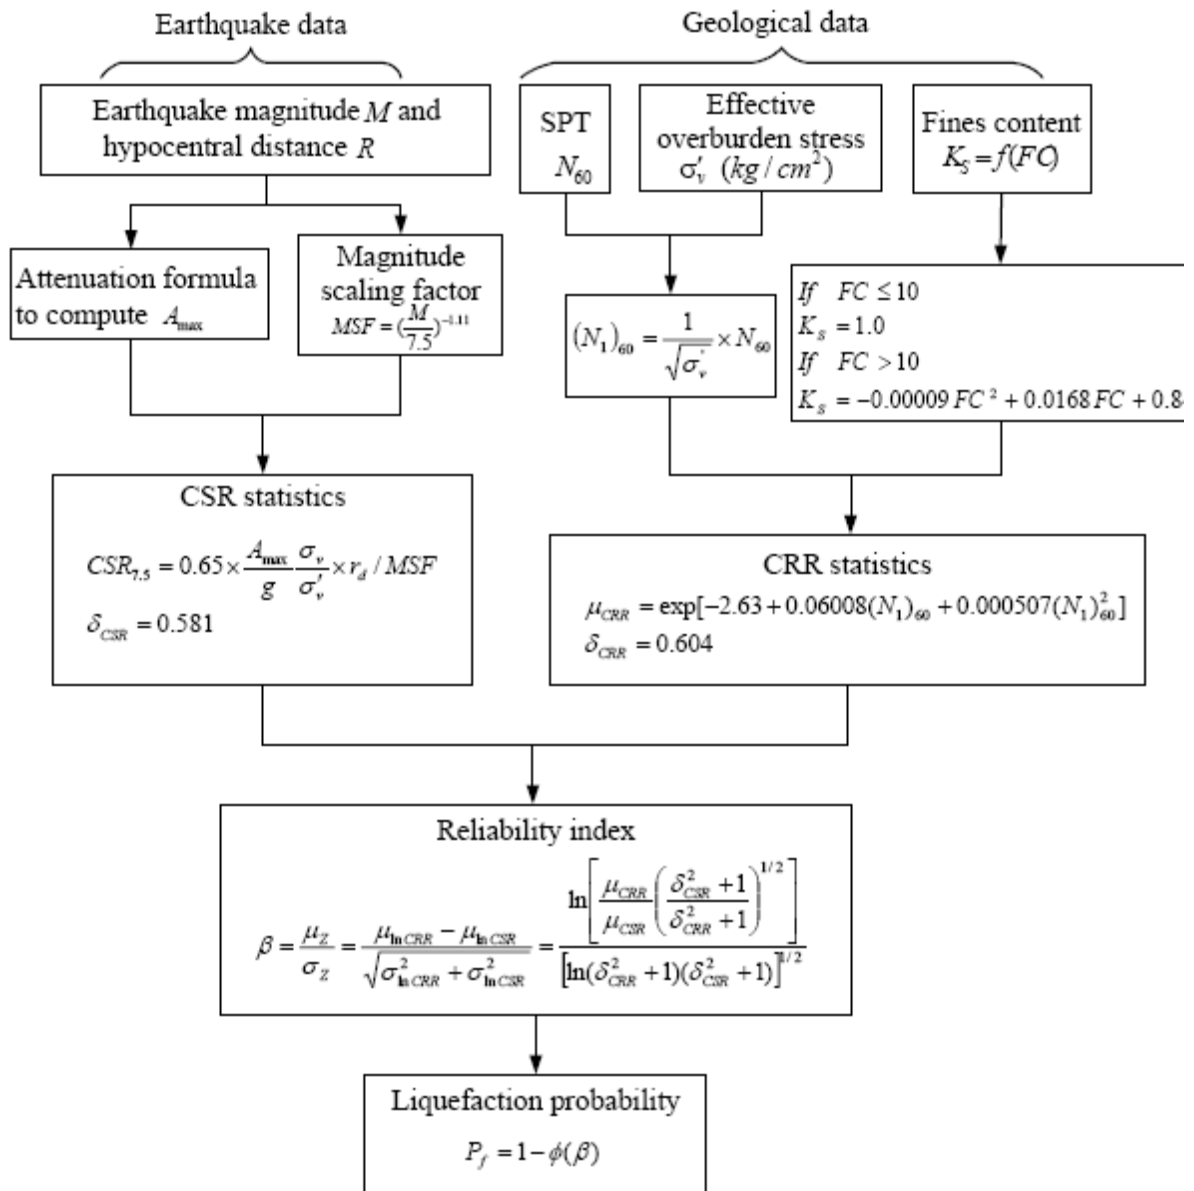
Earthquake data

Geological data

Earthquake magnitude $M$ and hypocentral distance $R$

SPT $N_{60}$

Effective overburden stress $\sigma_v'$ $(kg/cm^2)$

Fines content $K_S = f(FC)$

Attenuation formula to compute $A_{max}$

Magnitude scaling factor $MSF = (\frac{M}{7.5})^{-1.11}$

$(N_1)_{60} = \frac{1}{\sqrt{\sigma_v'}} \times N_{60}$

$If \quad FC \leq 10$
$K_s = 1.0$
$If \quad FC > 10$
$K_s = -0.00009\,FC^2 + 0.0168\,FC + 0.8$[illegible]

CSR statistics

$CSR_{7.5} = 0.65 \times \frac{A_{max}}{g} \frac{\sigma_v}{\sigma_v'} \times r_d / MSF$

$\delta_{CSR} = 0.581$

CRR statistics

$\mu_{CRR} = \exp[-2.63 + 0.06008(N_1)_{60} + 0.000507(N_1)_{60}^2]$

$\delta_{CRR} = 0.604$

Reliability index

$\beta = \frac{\mu_Z}{\sigma_Z} = \frac{\mu_{\ln CRR} - \mu_{\ln CSR}}{\sqrt{\sigma_{\ln CRR}^2 + \sigma_{\ln CSR}^2}} = \frac{\ln\left[\frac{\mu_{CRR}}{\mu_{CSR}}\left(\frac{\delta_{CSR}^2 + 1}{\delta_{CRR}^2 + 1}\right)^{1/2}\right]}{\left[\ln(\delta_{CRR}^2 + 1)(\delta_{CSR}^2 + 1)\right]^{1/2}}$

Liquefaction probability

$P_f = 1 - \phi(\beta)$